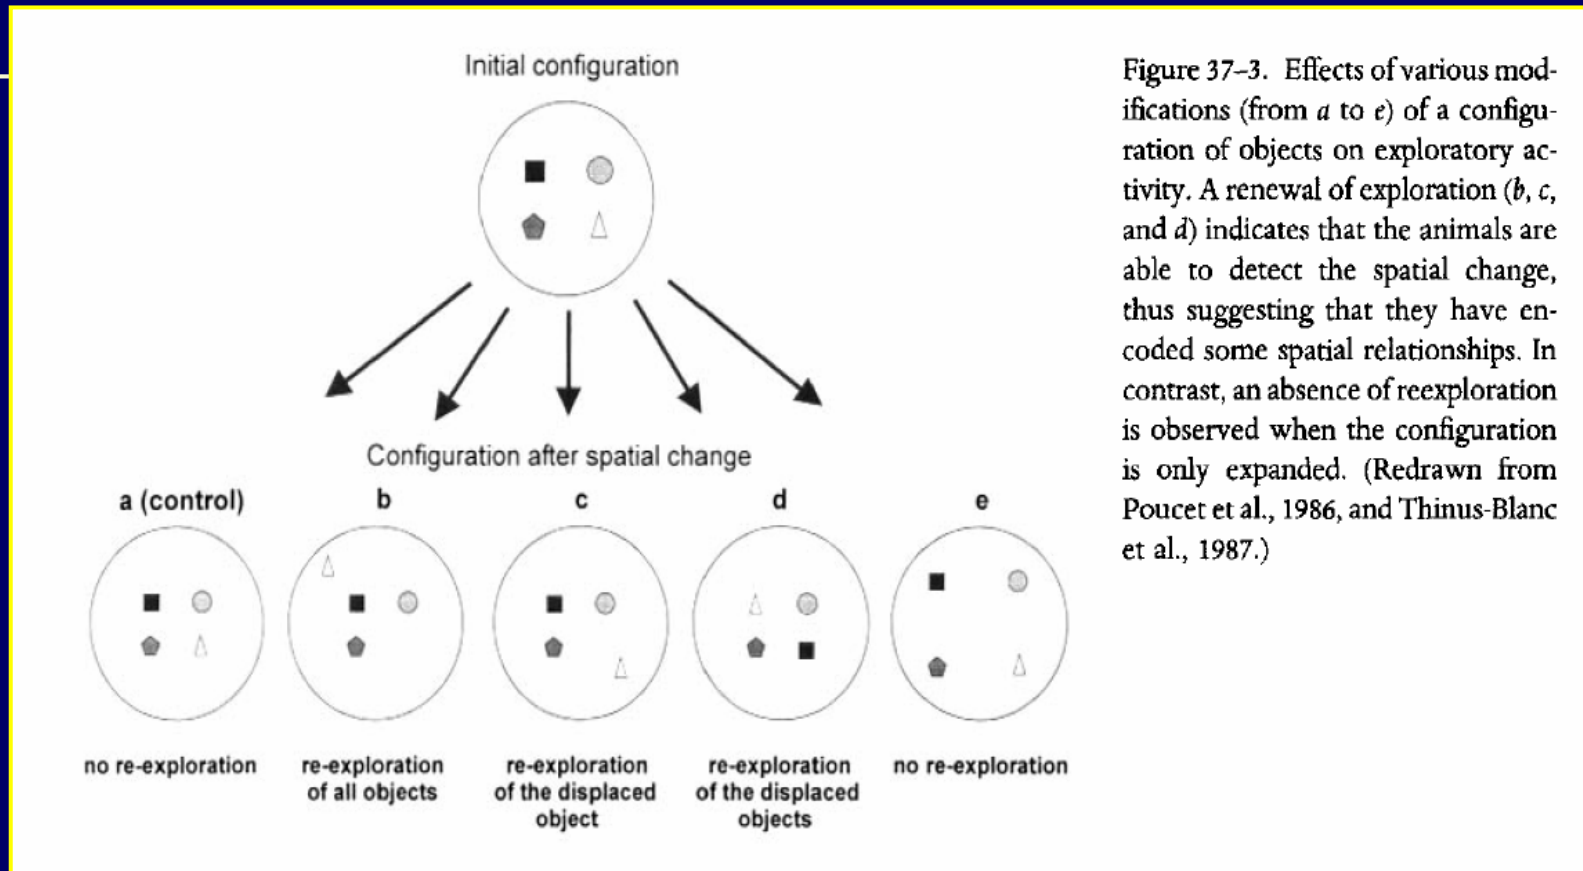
Initial configuration

Configuration after spatial change

a (control)

b

c

d

e

no re-exploration

re-exploration of all objects

re-exploration of the displaced object

re-exploration of the displaced objects

no re-exploration

Figure 37–3. Effects of various modifications (from *a* to *e*) of a configuration of objects on exploratory activity. A renewal of exploration (*b*, *c*, and *d*) indicates that the animals are able to detect the spatial change, thus suggesting that they have encoded some spatial relationships. In contrast, an absence of reexploration is observed when the configuration is only expanded. (Redrawn from Poucet et al., 1986, and Thinus-Blanc et al., 1987.)